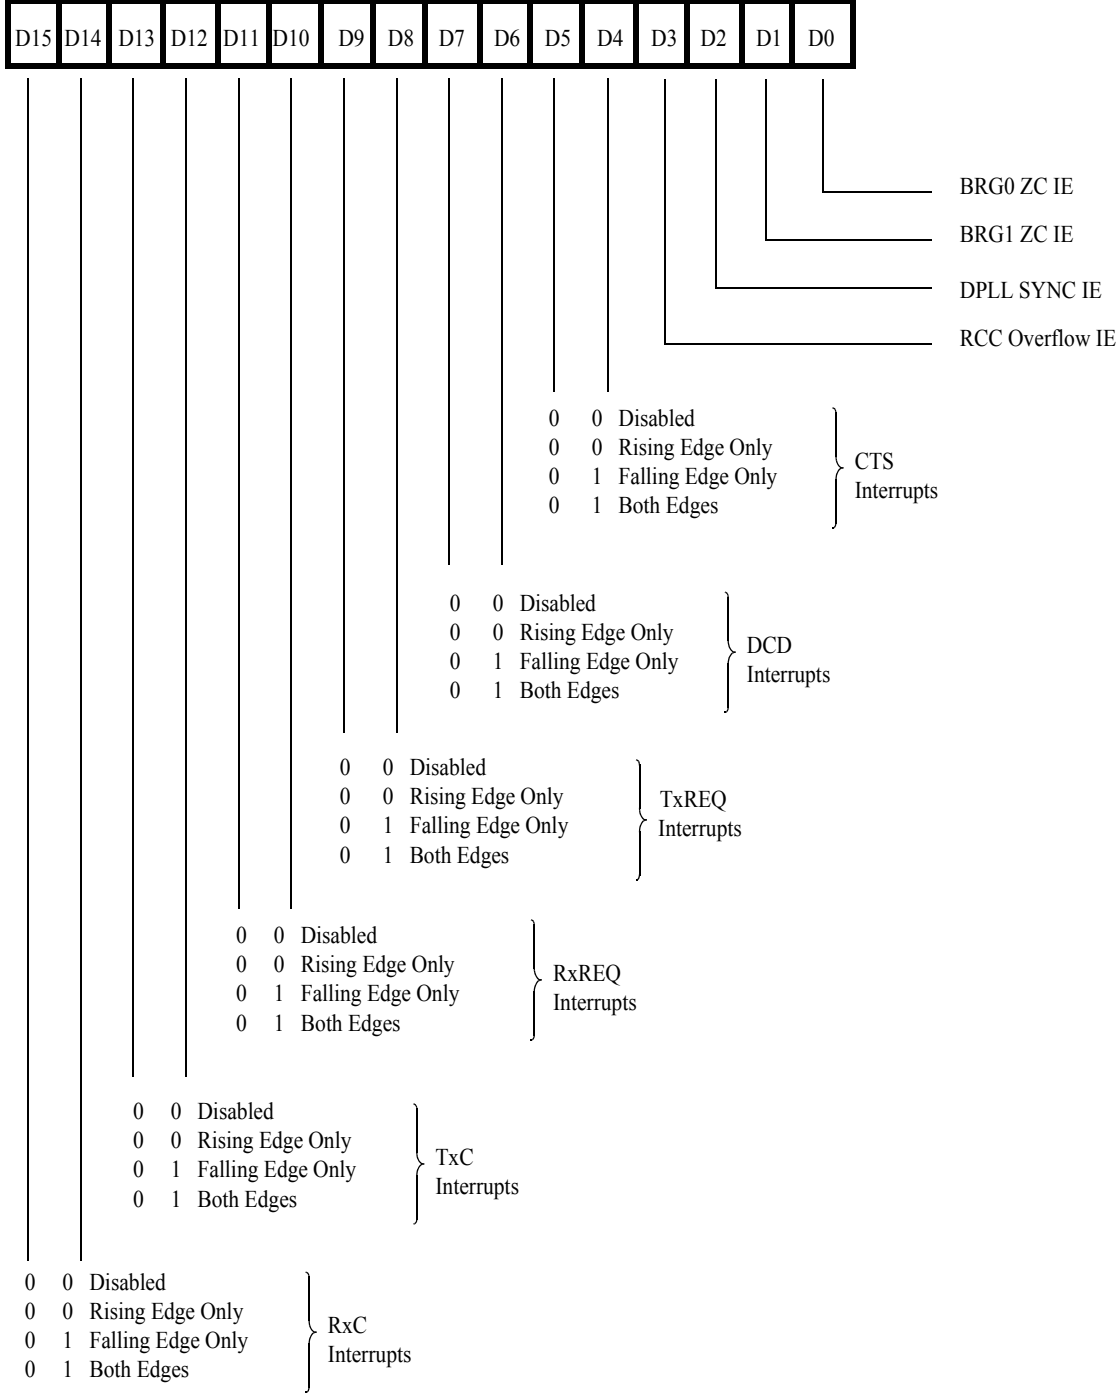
| D15 | D14 | D13 | D12 | D11 | D10 | D9 | D8 | D7 | D6 | D5 | D4 | D3 | D2 | D1 | D0 |
|---|---|---|---|---|---|---|---|---|---|---|---|---|---|---|---|

BRG0 ZC IE

BRG1 ZC IE

DPLL SYNC IE

RCC Overflow IE

0 0 Disabled
0 0 Rising Edge Only
0 1 Falling Edge Only
0 1 Both Edges
CTS Interrupts

0 0 Disabled
0 0 Rising Edge Only
0 1 Falling Edge Only
0 1 Both Edges
DCD Interrupts

0 0 Disabled
0 0 Rising Edge Only
0 1 Falling Edge Only
0 1 Both Edges
TxREQ Interrupts

0 0 Disabled
0 0 Rising Edge Only
0 1 Falling Edge Only
0 1 Both Edges
RxREQ Interrupts

0 0 Disabled
0 0 Rising Edge Only
0 1 Falling Edge Only
0 1 Both Edges
TxC Interrupts

0 0 Disabled
0 0 Rising Edge Only
0 1 Falling Edge Only
0 1 Both Edges
RxC Interrupts